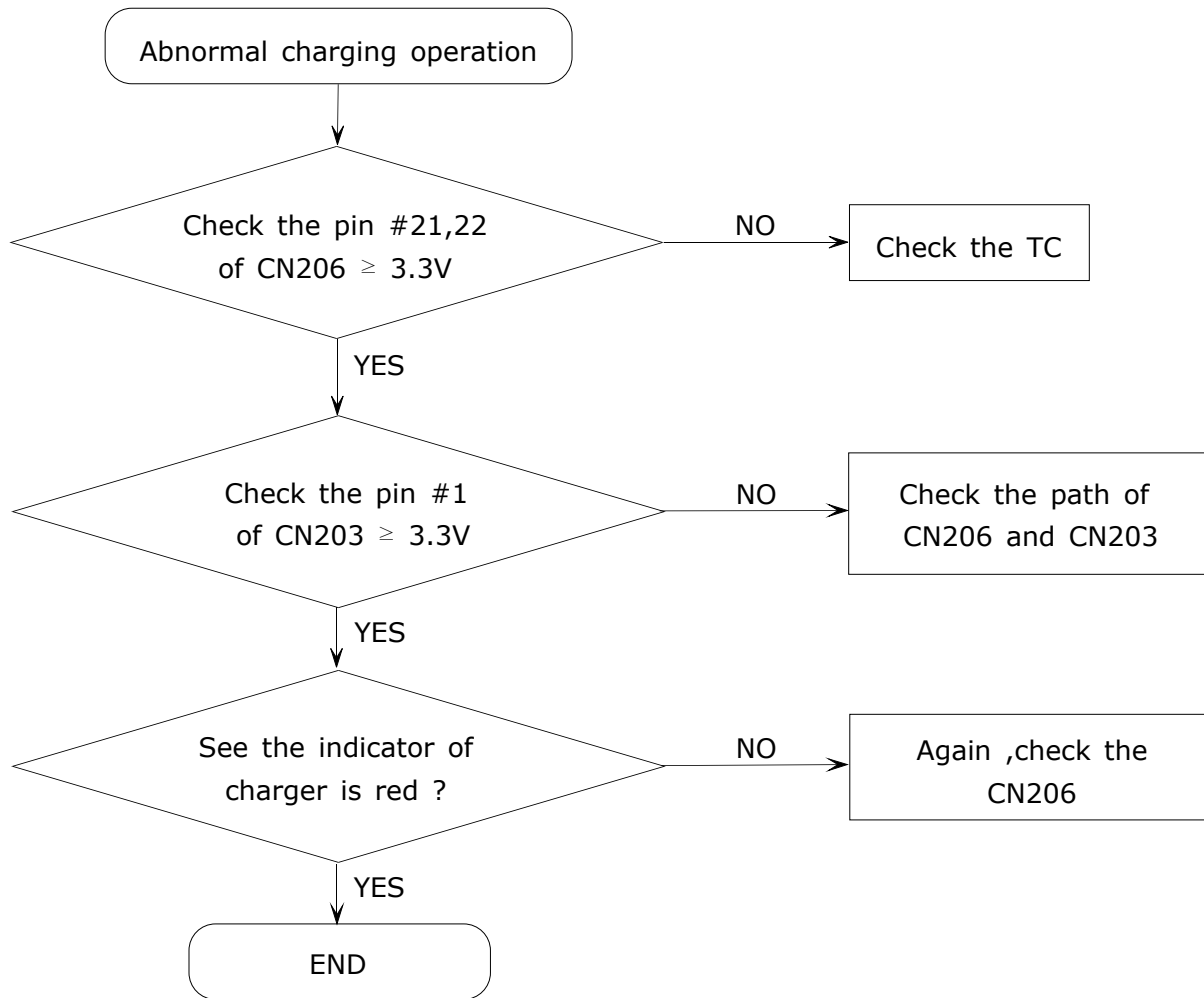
Abnormal charging operation

Check the pin #21,22 of CN206 $\geq$ 3.3V

NO

Check the TC

YES

Check the pin #1 of CN203 $\geq$ 3.3V

NO

Check the path of CN206 and CN203

YES

See the indicator of charger is red ?

NO

Again ,check the CN206

YES

END